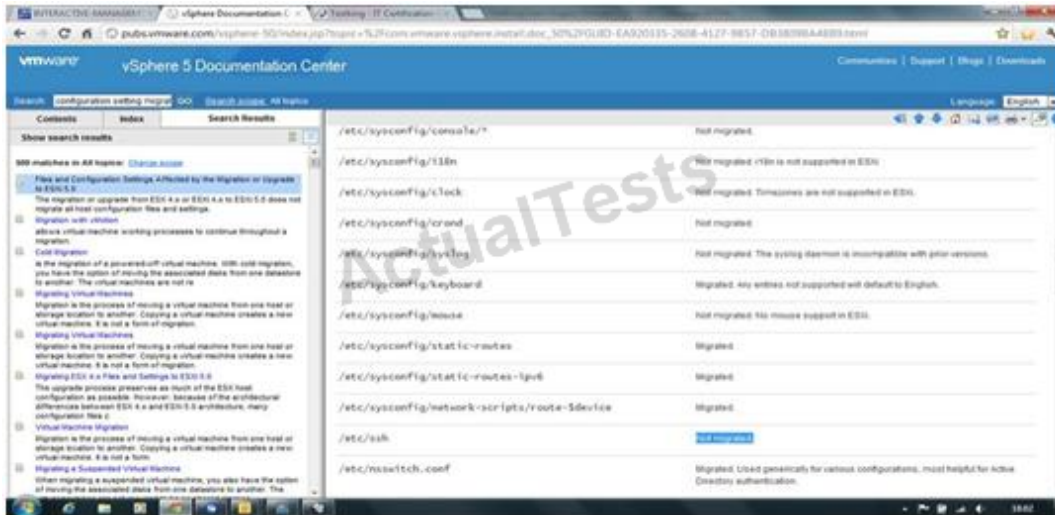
INTERACTIVE MANAGEMENT | vSphere Documentation C | Testking - IT Certification

pubs.vmware.com/vsphere-50/index.jsp?topic=%2Fcom.vmware.vsphere.install.doc_50%2FGUID-EA920135-2608-4127-9857-DB38098A4889.html

vmware vSphere 5 Documentation Center

Communities | Support | Blogs | Downloads

Search configuration setting migrat GO Search scope: All topics

Language: English

Contents Index Search Results

Show search results

300 matches in All topics: Change scope

Files and Configuration Settings Affected by the Migration or Upgrade to ESXi 5.0
The migration or upgrade from ESX 4.x or ESXi 4.x to ESXi 5.0 does not migrate all host configuration files and settings.

Migration with vMotion
allows virtual machine working processes to continue throughout a migration.

Cold Migration
is the migration of a powered-off virtual machine. With cold migration, you have the option of moving the associated disks from one datastore to another. The virtual machines are not re

Migrating Virtual Machines
Migration is the process of moving a virtual machine from one host or storage location to another. Copying a virtual machine creates a new virtual machine. It is not a form of migration.

Migrating Virtual Machines
Migration is the process of moving a virtual machine from one host or storage location to another. Copying a virtual machine creates a new virtual machine. It is not a form of migration.

Migrating ESX 4.x Files and Settings to ESXi 5.0
This upgrade process preserves as much of the ESX host configuration as possible. However, because of the architectural differences between ESX 4.x and ESXi 5.0 architecture, many configuration files c

Virtual Machine Migration
Migration is the process of moving a virtual machine from one host or storage location to another. Copying a virtual machine creates a new virtual machine. It is not a form.

Migrating a Suspended Virtual Machine
When migrating a suspended virtual machine, you also have the option of moving the associated disks from one datastore to another. The

| | |
|---|---|
| /etc/sysconfig/console/* | Not migrated. |
| /etc/sysconfig/i18n | Not migrated. i18n is not supported in ESXi. |
| /etc/sysconfig/clock | Not migrated. Timezones are not supported in ESXi. |
| /etc/sysconfig/crond | Not migrated. |
| /etc/sysconfig/syslog | Not migrated. The syslog daemon is incompatible with prior versions. |
| /etc/sysconfig/keyboard | Migrated. Any entries not supported will default to English. |
| /etc/sysconfig/mouse | Not migrated. No mouse support in ESXi. |
| /etc/sysconfig/static-routes | Migrated. |
| /etc/sysconfig/static-routes-ipv6 | Migrated. |
| /etc/sysconfig/network-scripts/route-$device | Migrated. |
| /etc/ssh | Not migrated. |
| /etc/nsswitch.conf | Migrated. Used generically for various configurations, most helpful for Active Directory authentication. |

ActualTests